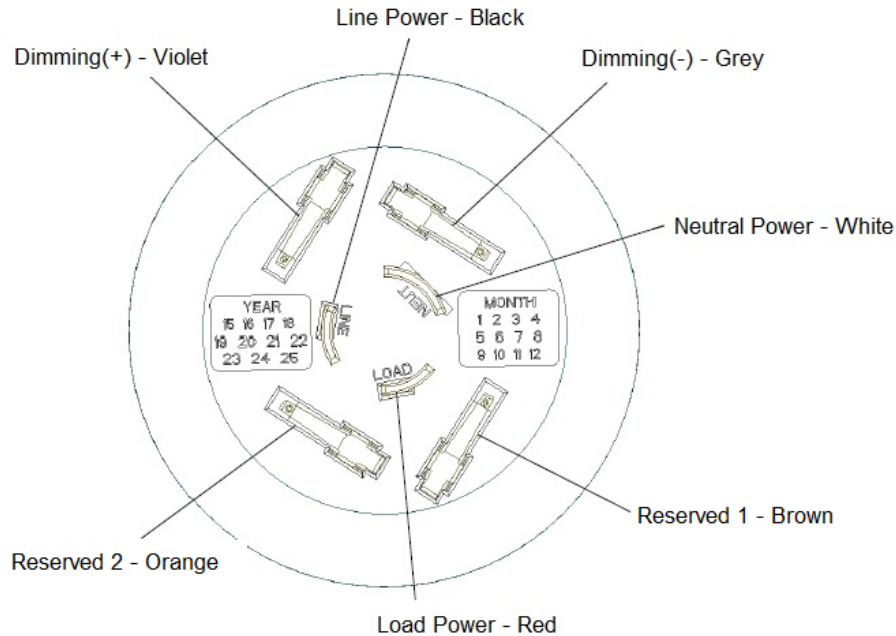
Line Power - Black

Dimming(+) - Violet

Dimming(-) - Grey

Neutral Power - White

LINE

NEUT

YEAR
15 16 17 18
19 20 21 22
23 24 25

MONTH
1 2 3 4
5 6 7 8
9 10 11 12

LOAD

Reserved 1 - Brown

Reserved 2 - Orange

Load Power - Red